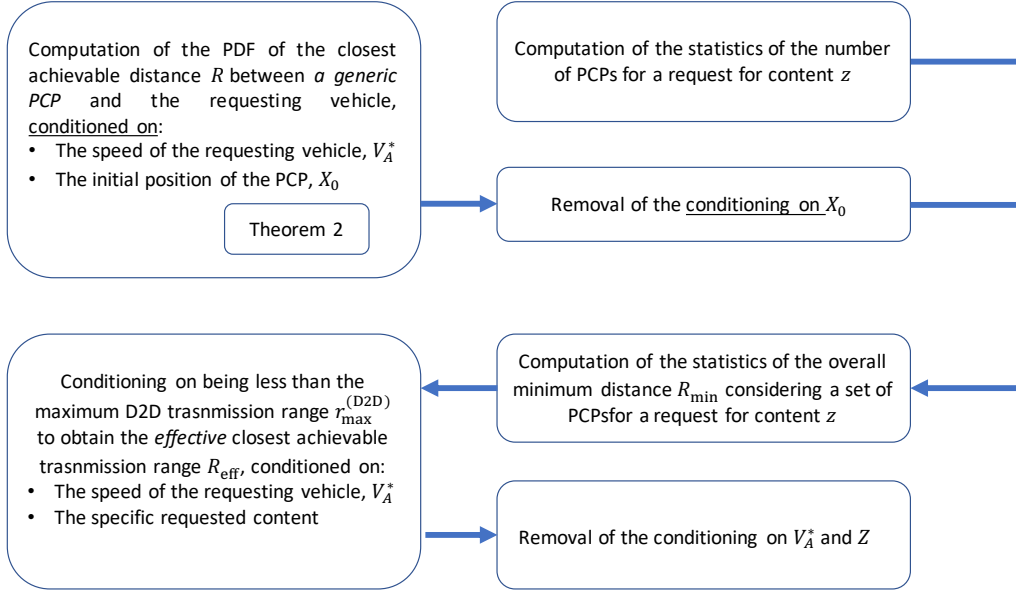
Computation of the PDF of the closest achievable distance $R$ between *a generic PCP* and the requesting vehicle, conditioned on:
• The speed of the requesting vehicle, $V_A^*$
• The initial position of the PCP, $X_0$

Theorem 2

Computation of the statistics of the number of PCPs for a request for content $z$

Removal of the conditioning on $X_0$

Conditioning on being less than the maximum D2D trasnmission range $r_{\max}^{(\mathrm{D2D})}$ to obtain the *effective* closest achievable trasnmission range $R_{\mathrm{eff}}$, conditioned on:
• The speed of the requesting vehicle, $V_A^*$
• The specific requested content

Computation of the statistics of the overall minimum distance $R_{\min}$ considering a set of PCPsfor a request for content $z$

Removal of the conditioning on $V_A^*$ and $Z$